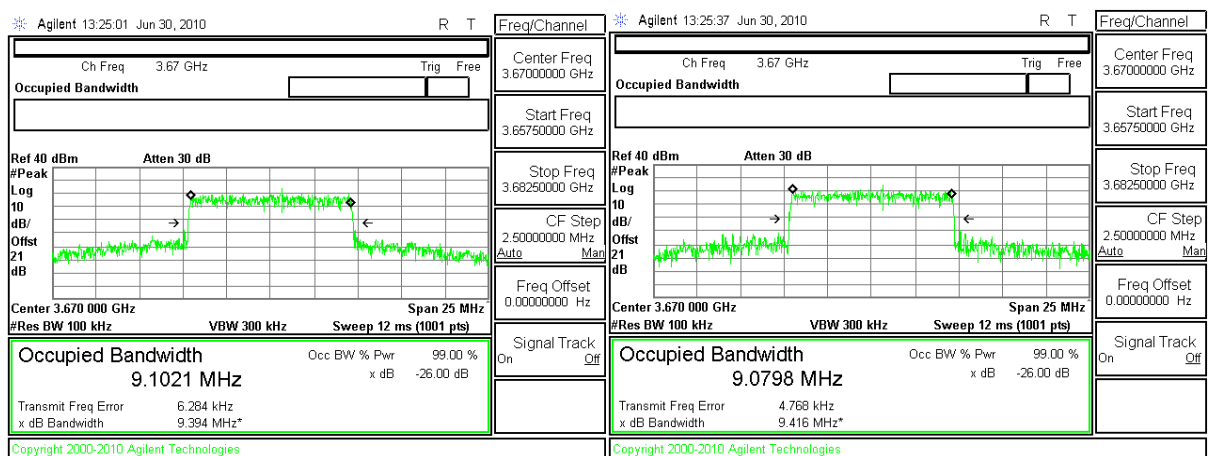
Agilent 13:25:01 Jun 30, 2010 R T

Ch Freq 3.67 GHz Trig Free

Occupied Bandwidth

Ref 40 dBm Atten 30 dB

#Peak
Log
10
dB/
Offst
21
dB

Center 3.670 000 GHz Span 25 MHz
#Res BW 100 kHz VBW 300 kHz Sweep 12 ms (1001 pts)

Occupied Bandwidth
9.1021 MHz

Occ BW % Pwr 99.00 %
x dB -26.00 dB

Transmit Freq Error 6.284 kHz
x dB Bandwidth 9.394 MHz*

Copyright 2000-2010 Agilent Technologies

Freq/Channel

Center Freq
3.67000000 GHz

Start Freq
3.65750000 GHz

Stop Freq
3.68250000 GHz

CF Step
2.50000000 MHz
Auto Man

Freq Offset
0.00000000 Hz

Signal Track
On Off

Agilent 13:25:37 Jun 30, 2010 R T

Ch Freq 3.67 GHz Trig Free

Occupied Bandwidth

Ref 40 dBm Atten 30 dB

#Peak
Log
10
dB/
Offst
21
dB

Center 3.670 000 GHz Span 25 MHz
#Res BW 100 kHz VBW 300 kHz Sweep 12 ms (1001 pts)

Occupied Bandwidth
9.0798 MHz

Occ BW % Pwr 99.00 %
x dB -26.00 dB

Transmit Freq Error 4.768 kHz
x dB Bandwidth 9.416 MHz*

Copyright 2000-2010 Agilent Technologies

Freq/Channel

Center Freq
3.67000000 GHz

Start Freq
3.65750000 GHz

Stop Freq
3.68250000 GHz

CF Step
2.50000000 MHz
Auto Man

Freq Offset
0.00000000 Hz

Signal Track
On Off